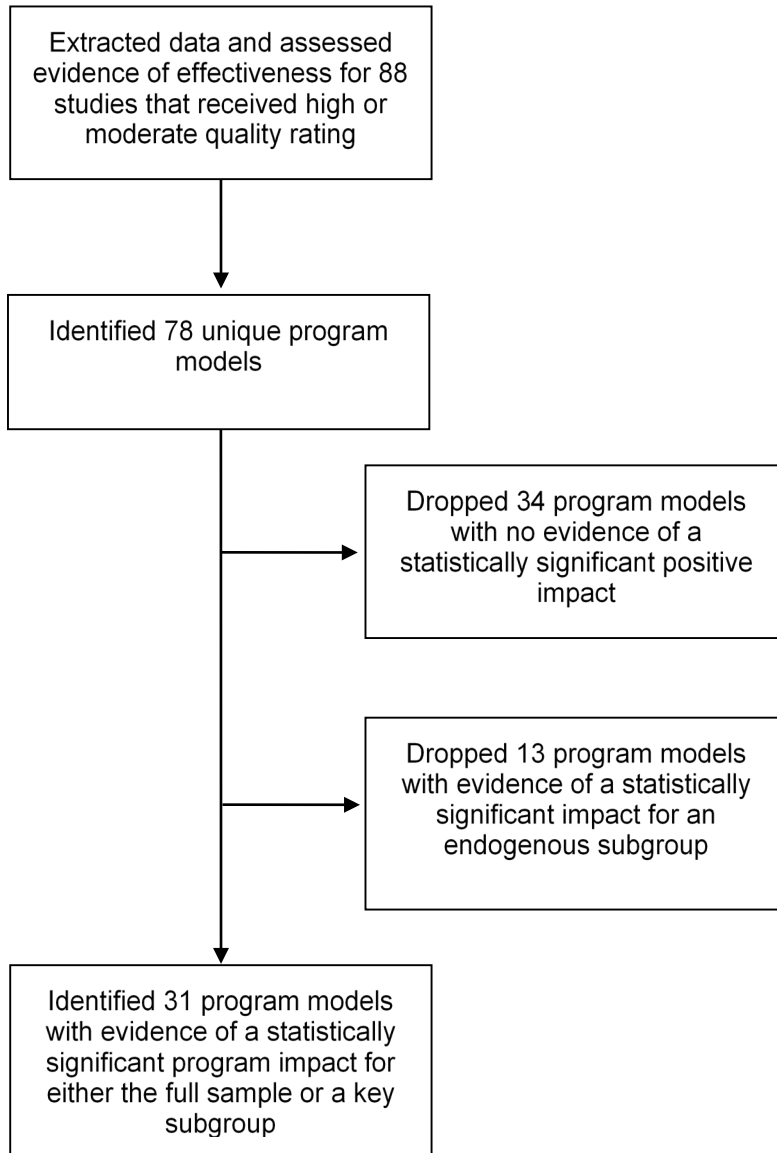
Extracted data and assessed evidence of effectiveness for 88 studies that received high or moderate quality rating

Identified 78 unique program models

Dropped 34 program models with no evidence of a statistically significant positive impact

Dropped 13 program models with evidence of a statistically significant impact for an endogenous subgroup

Identified 31 program models with evidence of a statistically significant program impact for either the full sample or a key subgroup